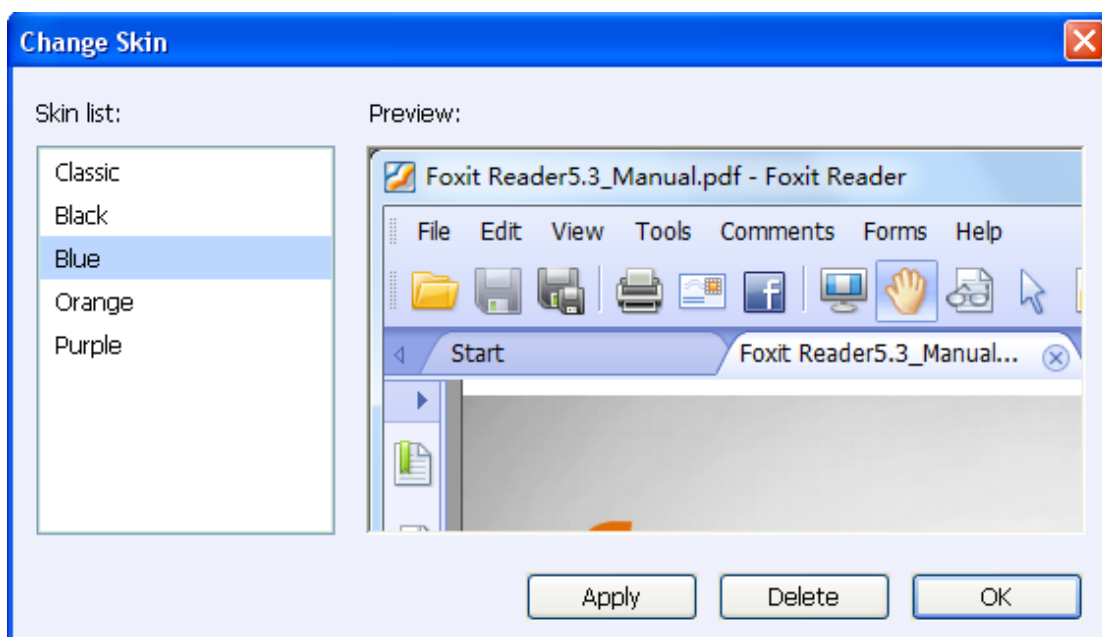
Change Skin

Skin list:

Classic
Black
Blue
Orange
Purple

Preview:

Foxit Reader5.3_Manual.pdf - Foxit Reader

File Edit View Tools Comments Forms Help

Start

Foxit Reader5.3_Manual...

Apply Delete OK